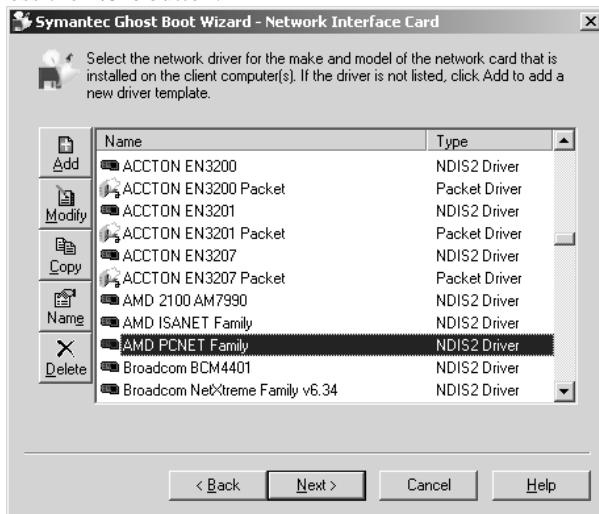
Symantec Ghost Boot Wizard - Network Interface Card

Select the network driver for the make and model of the network card that is installed on the client computer(s). If the driver is not listed, click Add to add a new driver template.

Add
Modify
Copy
Name
Delete

| Name | Type |
|---|---|
| ACCTON EN3200 | NDIS2 Driver |
| ACCTON EN3200 Packet | Packet Driver |
| ACCTON EN3201 | NDIS2 Driver |
| ACCTON EN3201 Packet | Packet Driver |
| ACCTON EN3207 | NDIS2 Driver |
| ACCTON EN3207 Packet | Packet Driver |
| AMD 2100 AM7990 | NDIS2 Driver |
| AMD ISANET Family | NDIS2 Driver |
| AMD PCNET Family | NDIS2 Driver |
| Broadcom BCM4401 | NDIS2 Driver |
| Broadcom NetXtreme Family v6.34 | NDIS2 Driver |

< Back
Next >
Cancel
Help